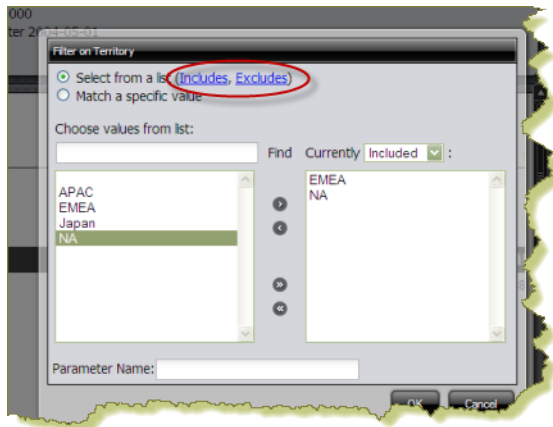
000
ter 2004-05-01

Filter on Territory

Select from a list (Includes, Excludes)
Match a specific value

Choose values from list:

Find

Currently Included :

APAC
EMEA
Japan
NA

EMEA
NA

Parameter Name:

OK Cancel